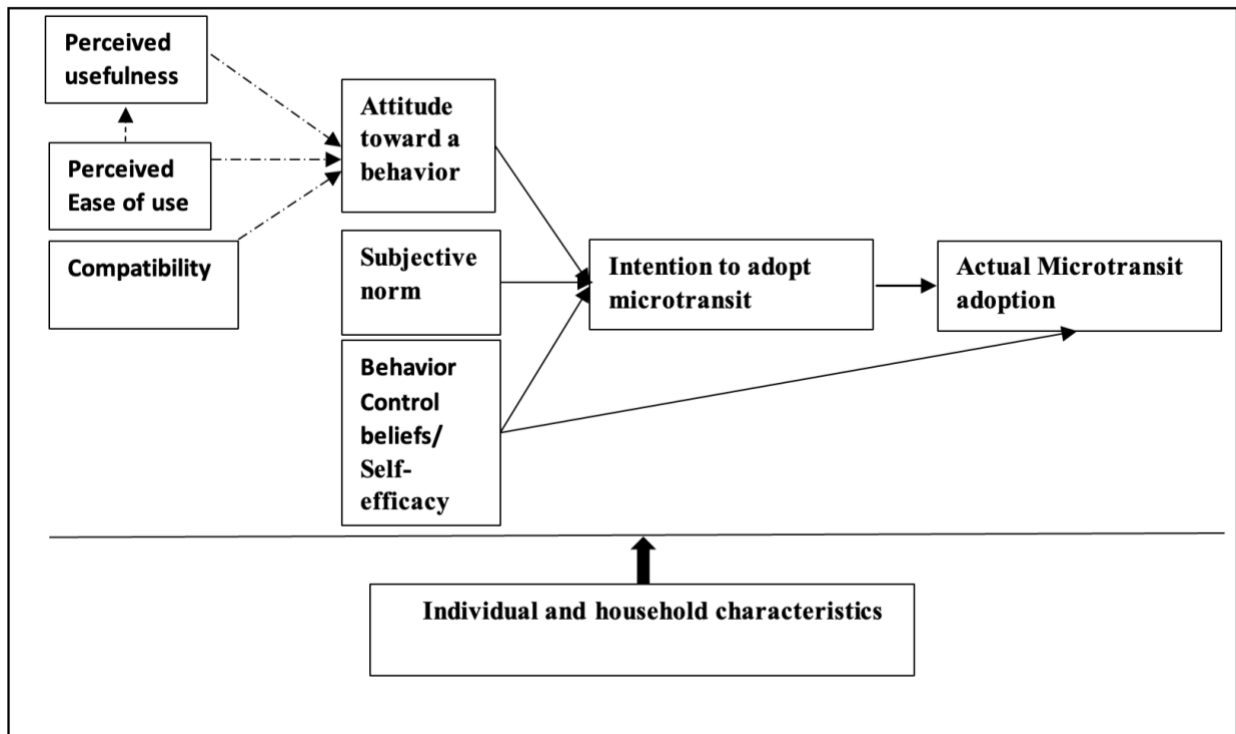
Perceived usefulness

Perceived Ease of use

Compatibility

Attitude toward a behavior

Subjective norm

Behavior Control beliefs/ Self-efficacy

Intention to adopt microtransit

Actual Microtransit adoption

Individual and household characteristics